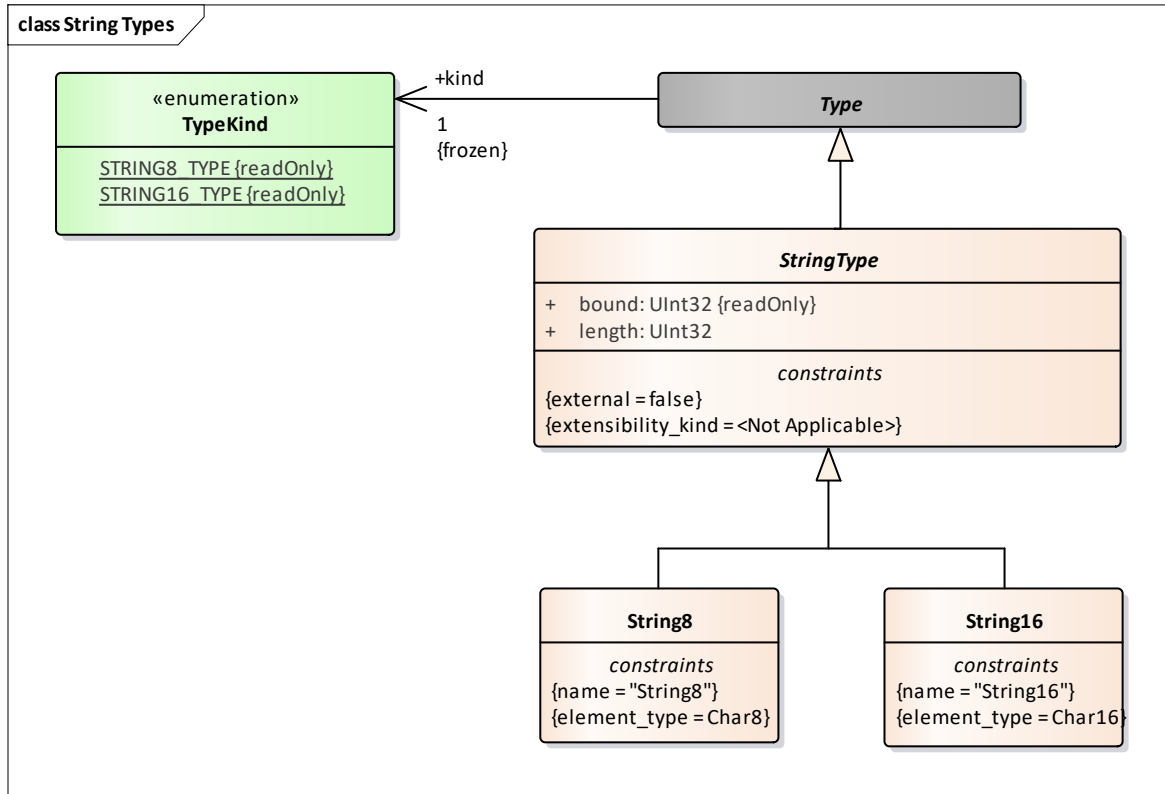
class String Types

«enumeration»
TypeKind

STRING8_TYPE {readOnly}
STRING16_TYPE {readOnly}

+kind

1
{frozen}

Type

StringType

+ bound: UInt32 {readOnly}
+ length: UInt32

constraints
{external = false}
{extensibility_kind = <Not Applicable>}

String8

constraints
{name = "String8"}
{element_type = Char8}

String16

constraints
{name = "String16"}
{element_type = Char16}